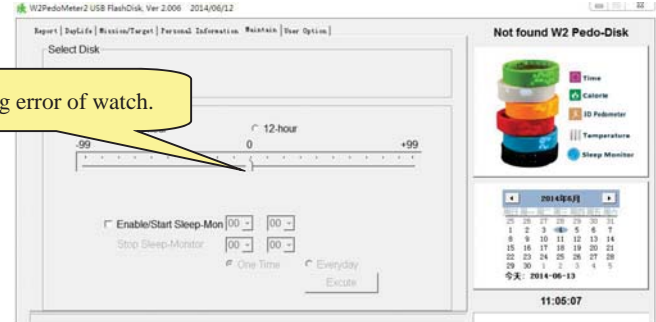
W2PedoMeter2 USB FlashDisk, Ver 2.006 2014/06/12

Report | DayLife | Mission/Target | Personal Information | Maintain | User Option |

Select Disk

g error of watch.

12-hour

-99

0

+99

Enable/Start Sleep-Mon 00 00

Stop Sleep-Monitor 00 00

One Time

Everyday

Excute

Not found W2 Pedo-Disk

Time

Calorie

3D Pedometer

Temperature

Sleep Monitor

2014年6月

| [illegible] | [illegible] | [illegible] | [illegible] | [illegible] | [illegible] | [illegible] |
|---|---|---|---|---|---|---|
| 25 | 26 | 27 | 28 | 29 | 30 | 31 |
| 1 | 2 | 3 | 4 | 5 | 6 | 7 |
| 8 | 9 | 10 | 11 | 12 | 13 | 14 |
| 15 | 16 | 17 | 18 | 19 | 20 | 21 |
| 22 | 23 | 24 | 25 | 26 | 27 | 28 |
| 29 | 30 | 1 | 2 | 3 | 4 | 5 |

今天: 2014-06-13

11:05:07